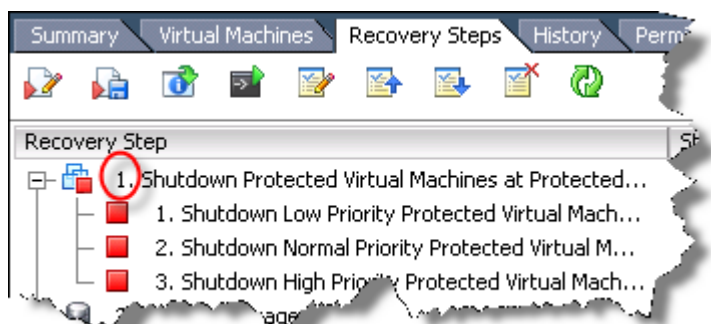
Summary | Virtual Machines | Recovery Steps | History | Perm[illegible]

Recovery Step | S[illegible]

1. Shutdown Protected Virtual Machines at Protected...
1. Shutdown Low Priority Protected Virtual Mach...
2. Shutdown Normal Priority Protected Virtual M...
3. Shutdown High Priority Protected Virtual Mach...
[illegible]age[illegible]